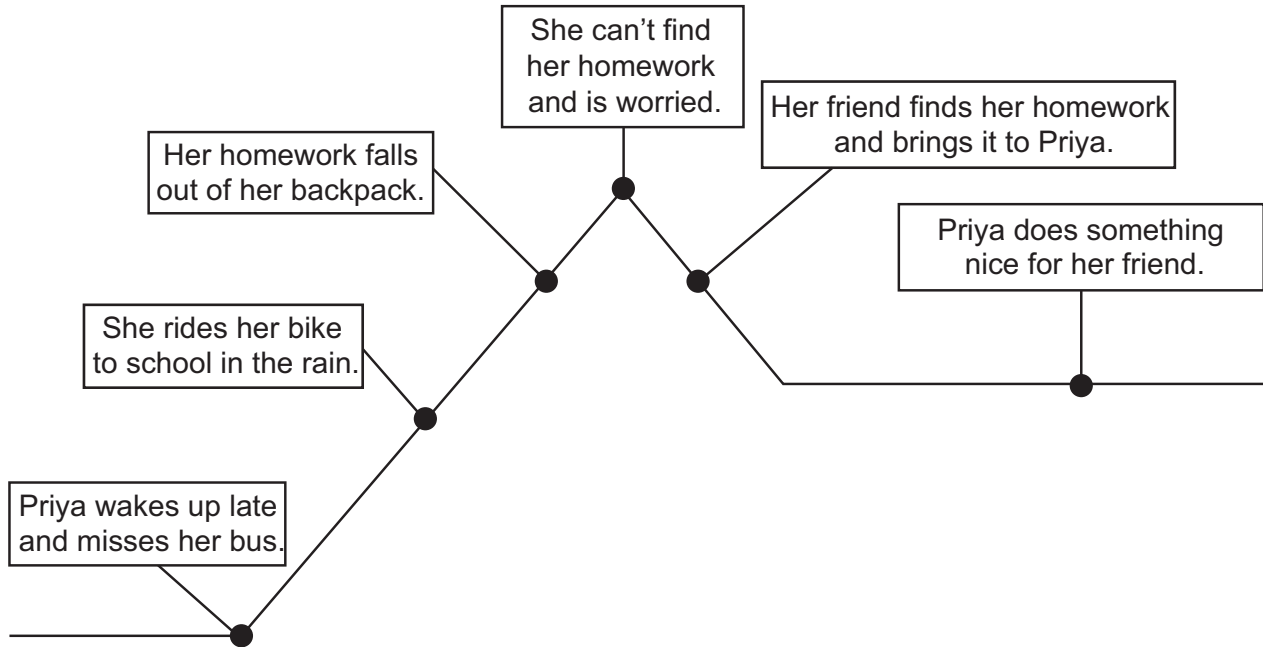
Priya wakes up late and misses her bus.

She rides her bike to school in the rain.

Her homework falls out of her backpack.

She can't find her homework and is worried.

Her friend finds her homework and brings it to Priya.

Priya does something nice for her friend.